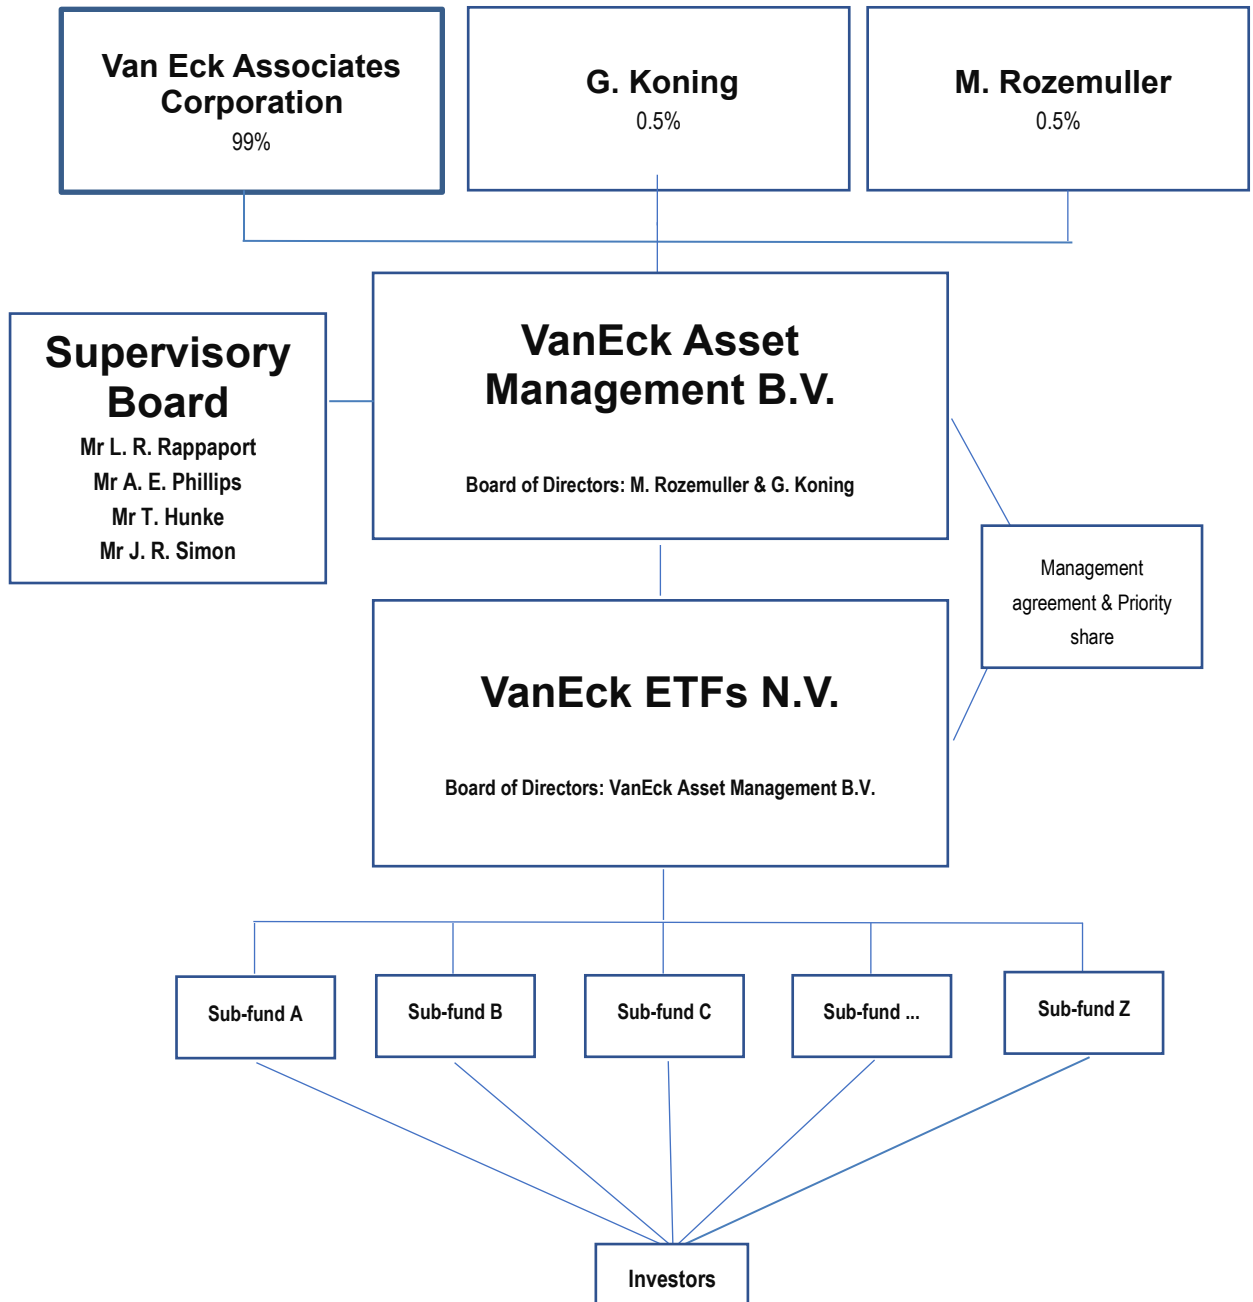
Van Eck Associates Corporation
99%

G. Koning
0.5%

M. Rozemuller
0.5%

Supervisory Board
Mr L. R. Rappaport
Mr A. E. Phillips
Mr T. Hunke
Mr J. R. Simon

VanEck Asset Management B.V.

Board of Directors: M. Rozemuller & G. Koning

Management agreement & Priority share

VanEck ETFs N.V.

Board of Directors: VanEck Asset Management B.V.

Sub-fund A

Sub-fund B

Sub-fund C

Sub-fund ...

Sub-fund Z

Investors